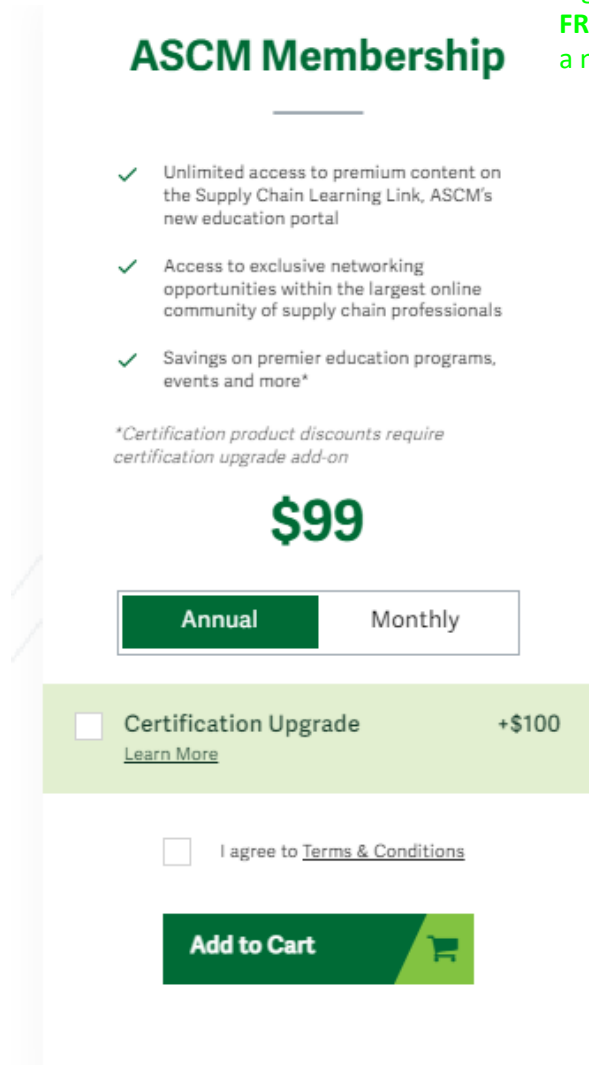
FR
a r

ASCM Membership

Unlimited access to premium content on the Supply Chain Learning Link, ASCM's new education portal

Access to exclusive networking opportunities within the largest online community of supply chain professionals

Savings on premier education programs, events and more*

*Certification product discounts require certification upgrade add-on

$99

Annual Monthly

Certification Upgrade +$100
Learn More

I agree to Terms & Conditions

Add to Cart